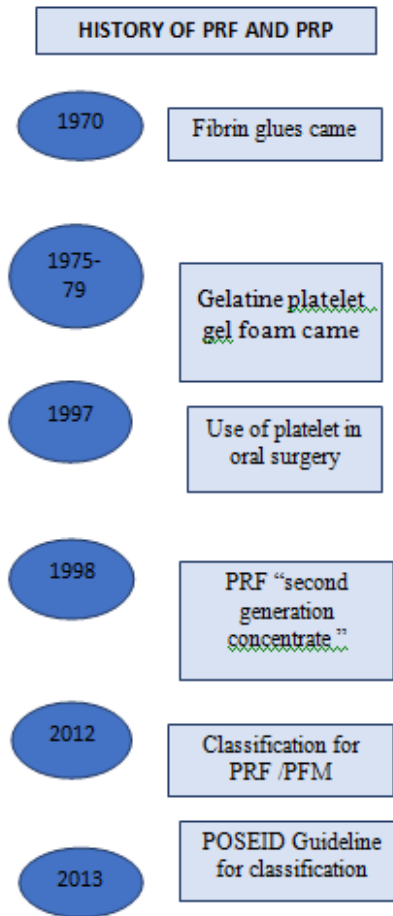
HISTORY OF PRF AND PRP

1970

Fibrin glues came

1975-79

Gelatine platelet gel foam came

1997

Use of platelet in oral surgery

1998

PRF "second generation concentrate."

2012

Classification for PRF /PFM

2013

POSEID Guideline for classification